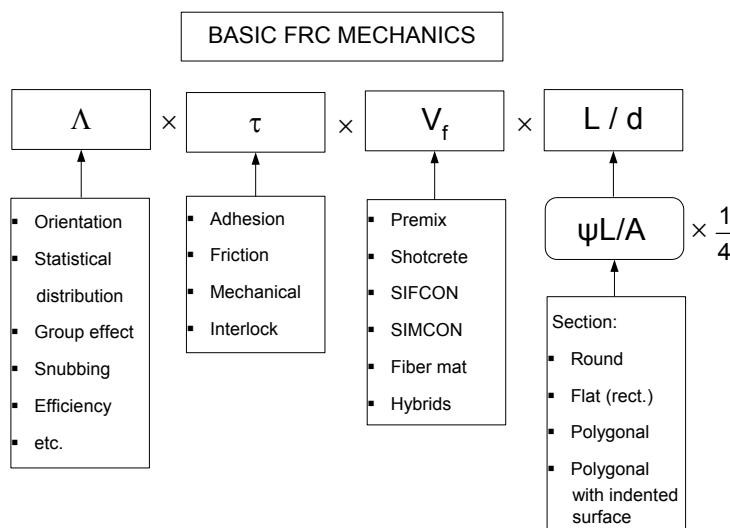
BASIC FRC MECHANICS

$\Lambda$ × $\tau$ × $V_f$ × L / d

- Orientation
- Statistical distribution
- Group effect
- Snubbing
- Efficiency
- etc.

- Adhesion
- Friction
- Mechanical
- Interlock

- Premix
- Shotcrete
- SIFCON
- SIMCON
- Fiber mat
- Hybrids

$\psi L/A$ × $\frac{1}{4}$

Section:
- Round
- Flat (rect.)
- Polygonal
- Polygonal with indented surface